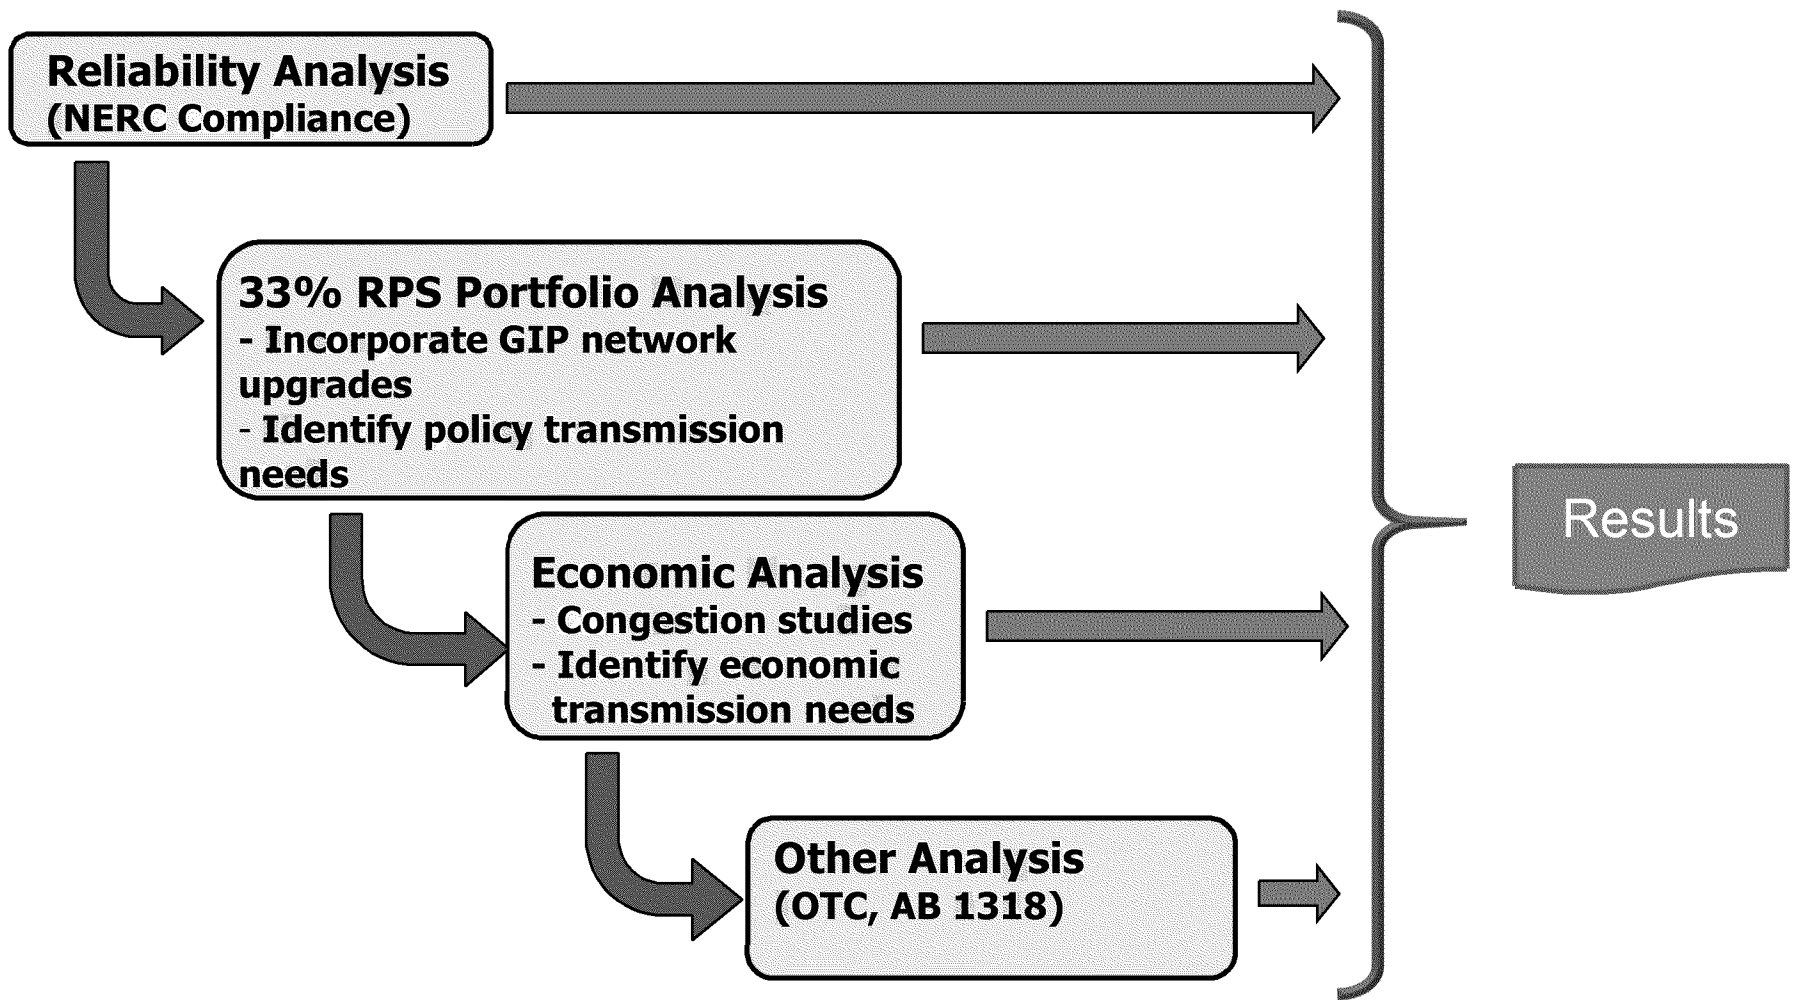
Reliability Analysis
(NERC Compliance)

33% RPS Portfolio Analysis
- Incorporate GIP network upgrades
- Identify policy transmission needs

Economic Analysis
- Congestion studies
- Identify economic transmission needs

Other Analysis
(OTC, AB 1318)

Results